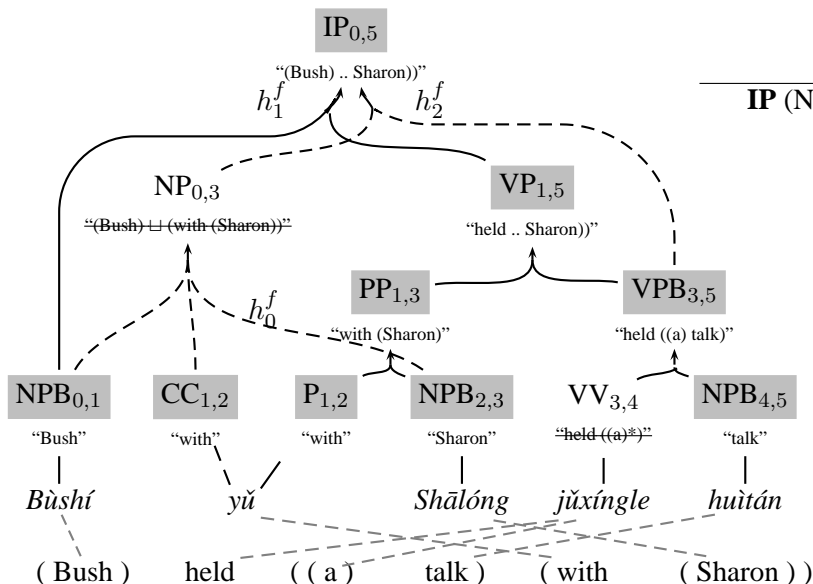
$IP_{0,5}$
"(Bush) .. Sharon))"
$h_1^f$
$h_2^f$
IP (N
$NP_{0,3}$
~~"(Bush) ⊔ (with (Sharon))"~~
$VP_{1,5}$
"held .. Sharon))"
$PP_{1,3}$
$VPB_{3,5}$
$h_0^f$
"with (Sharon)"
"held ((a) talk)"
$NPB_{0,1}$
$CC_{1,2}$
$P_{1,2}$
$NPB_{2,3}$
$VV_{3,4}$
$NPB_{4,5}$
"Bush"
"with"
"with"
"Sharon"
~~"held ((a)*)"~~
"talk"
Bùshí
yǔ
Shālóng
jǔxíngle
huìtán
( Bush ) held ( ( a ) talk ) ( with ( Sharon ) )